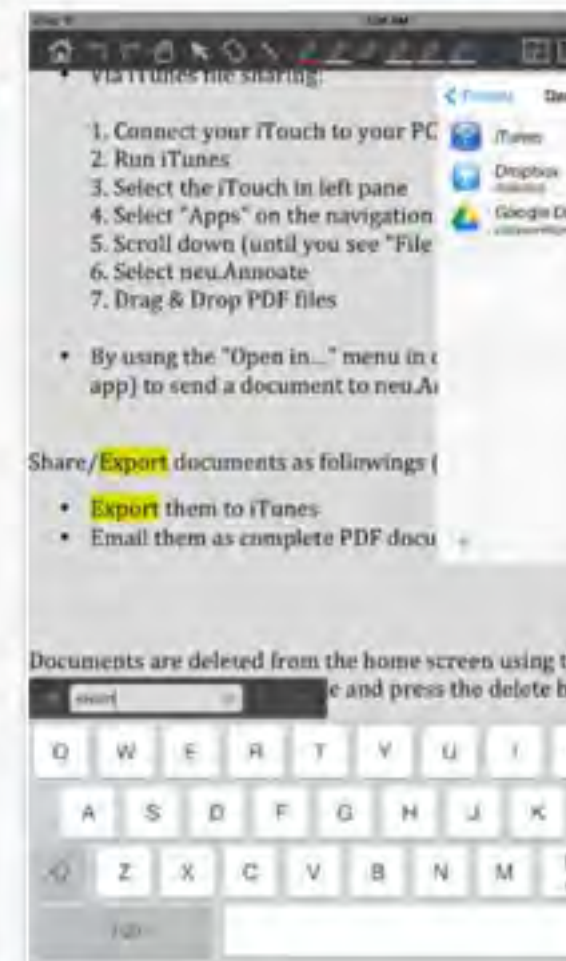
Via iTunes file sharing:

1. Connect your iTouch to your PC
2. Run iTunes
3. Select the iTouch in left pane
4. Select "Apps" on the navigation
5. Scroll down (until you see "File
6. Select neu.Annoate
7. Drag & Drop PDF files

• By using the "Open in..." menu in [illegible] app) to send a document to neu.A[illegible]

Share/Export documents as follinwings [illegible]

• Export them to iTunes
• Email them as complete PDF docu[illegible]

Documents are deleted from the home screen using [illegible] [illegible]e and press the delete b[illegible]

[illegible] De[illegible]
iTunes
Dropbox
Google D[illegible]

export

Q W E R T Y U I
A S D F G H J K
Z X C V B N M
?123